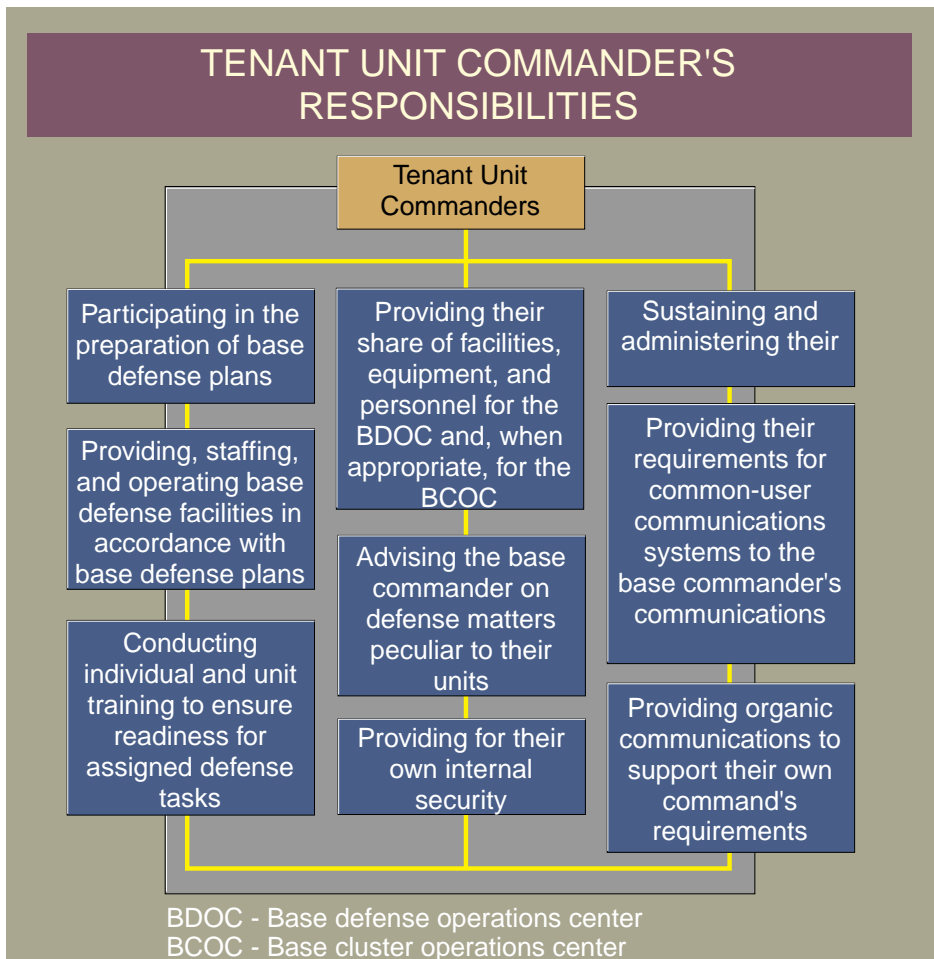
TENANT UNIT COMMANDER'S RESPONSIBILITIES

Tenant Unit Commanders

Participating in the preparation of base defense plans

Providing, staffing, and operating base defense facilities in accordance with base defense plans

Conducting individual and unit training to ensure readiness for assigned defense tasks

Providing their share of facilities, equipment, and personnel for the BDOC and, when appropriate, for the BCOC

Advising the base commander on defense matters peculiar to their units

Providing for their own internal security

Sustaining and administering their

Providing their requirements for common-user communications systems to the base commander's communications

Providing organic communications to support their own command's requirements

BDOC - Base defense operations center
BCOC - Base cluster operations center